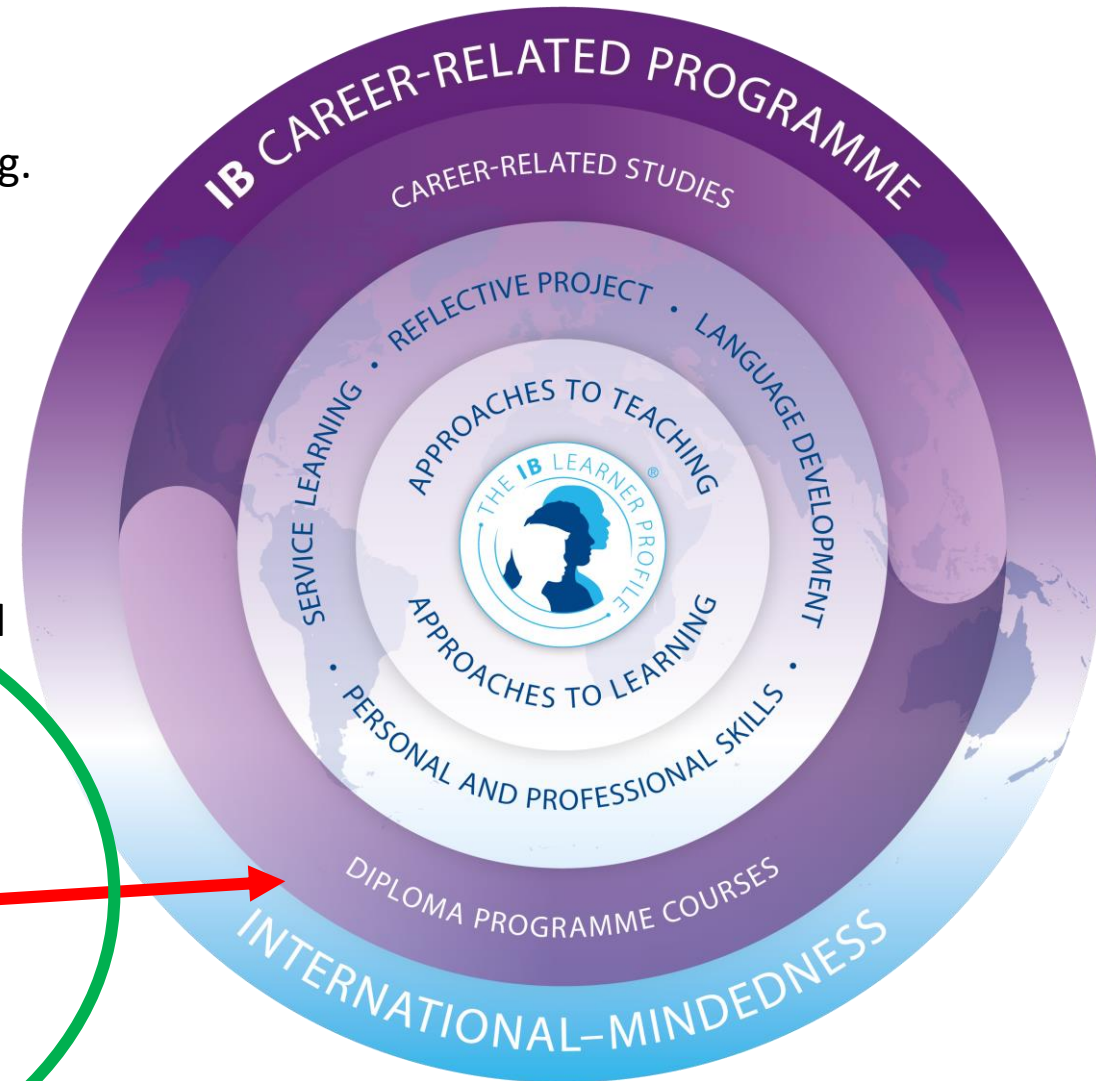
g.

l

IB CAREER-RELATED PROGRAMME

CAREER-RELATED STUDIES

SERVICE LEARNING • REFLECTIVE PROJECT • LANGUAGE DEVELOPMENT • PERSONAL AND PROFESSIONAL SKILLS •

APPROACHES TO TEACHING

THE IB LEARNER PROFILE

APPROACHES TO LEARNING

DIPLOMA PROGRAMME COURSES

INTERNATIONAL-MINDEDNESS